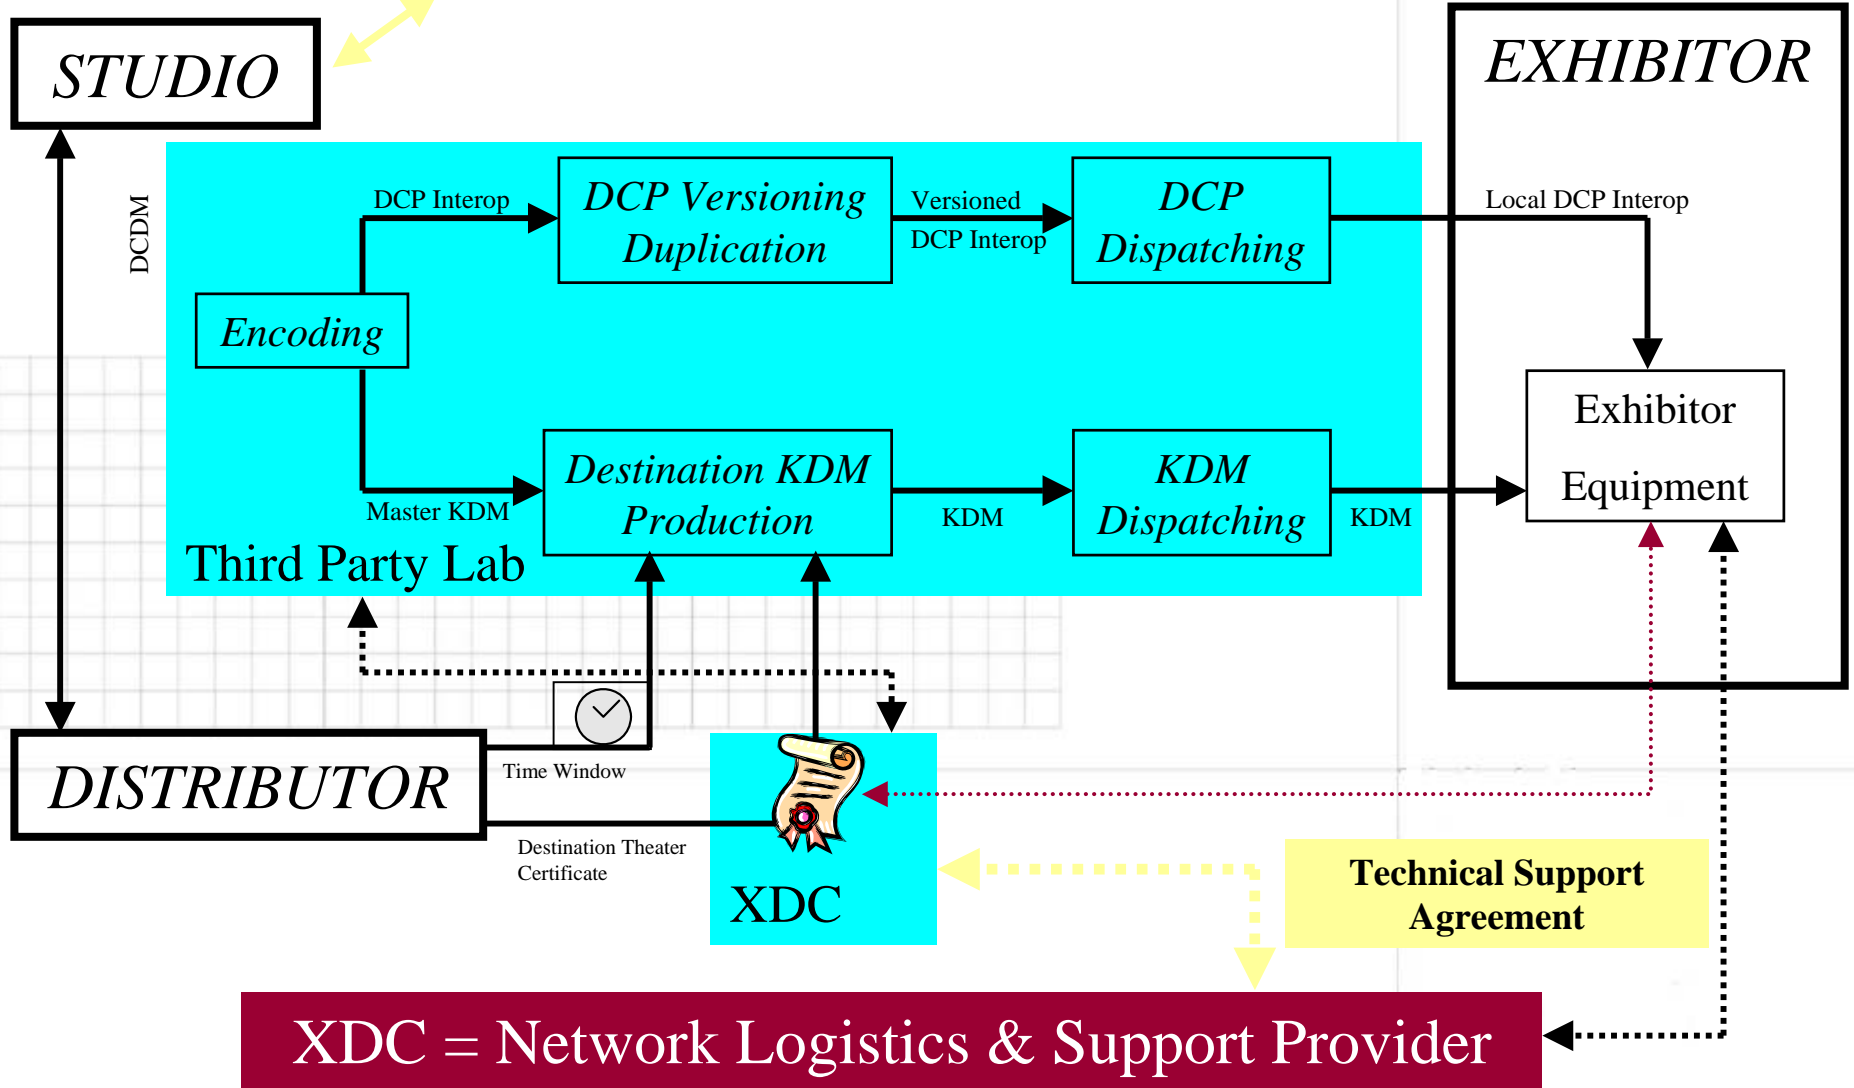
STUDIO

EXHIBITOR

DCDM

DCP Interop

DCP Versioning Duplication

Versioned DCP Interop

DCP Dispatching

Local DCP Interop

Encoding

Exhibitor Equipment

Destination KDM Production

KDM

KDM Dispatching

KDM

Master KDM

Third Party Lab

DISTRIBUTOR

Time Window

Destination Theater Certificate

XDC

Technical Support Agreement

XDC = Network Logistics & Support Provider